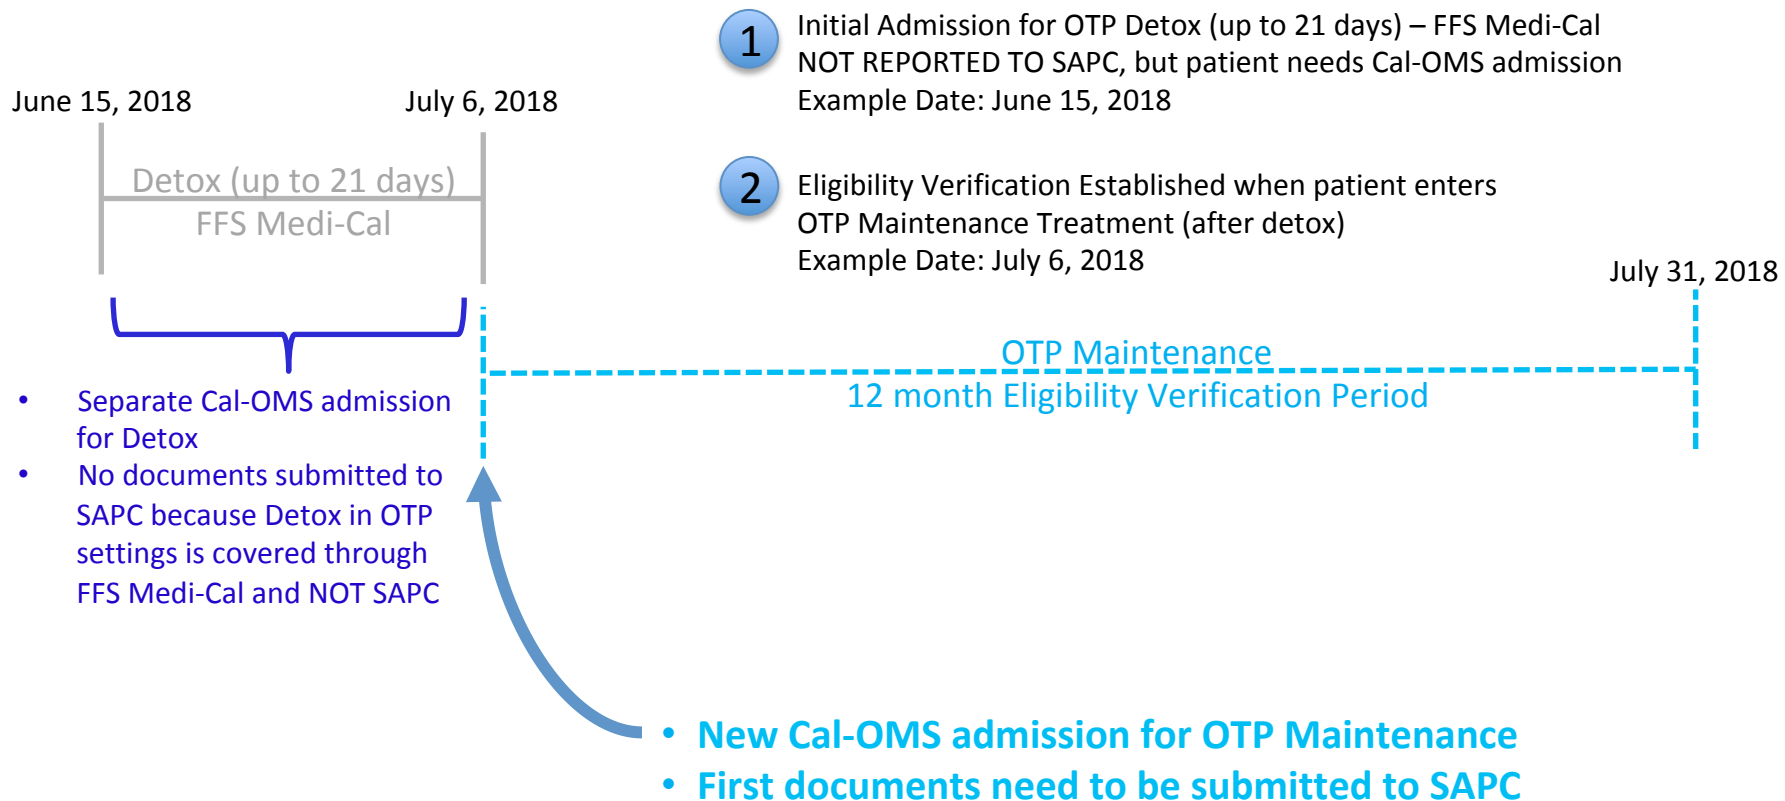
1 Initial Admission for OTP Detox (up to 21 days) – FFS Medi-Cal
NOT REPORTED TO SAPC, but patient needs Cal-OMS admission
Example Date: June 15, 2018

June 15, 2018

July 6, 2018

Detox (up to 21 days)
FFS Medi-Cal

2 Eligibility Verification Established when patient enters OTP Maintenance Treatment (after detox)
Example Date: July 6, 2018

July 31, 2018

OTP Maintenance
12 month Eligibility Verification Period

• Separate Cal-OMS admission for Detox
• No documents submitted to SAPC because Detox in OTP settings is covered through FFS Medi-Cal and NOT SAPC

• New Cal-OMS admission for OTP Maintenance
• First documents need to be submitted to SAPC